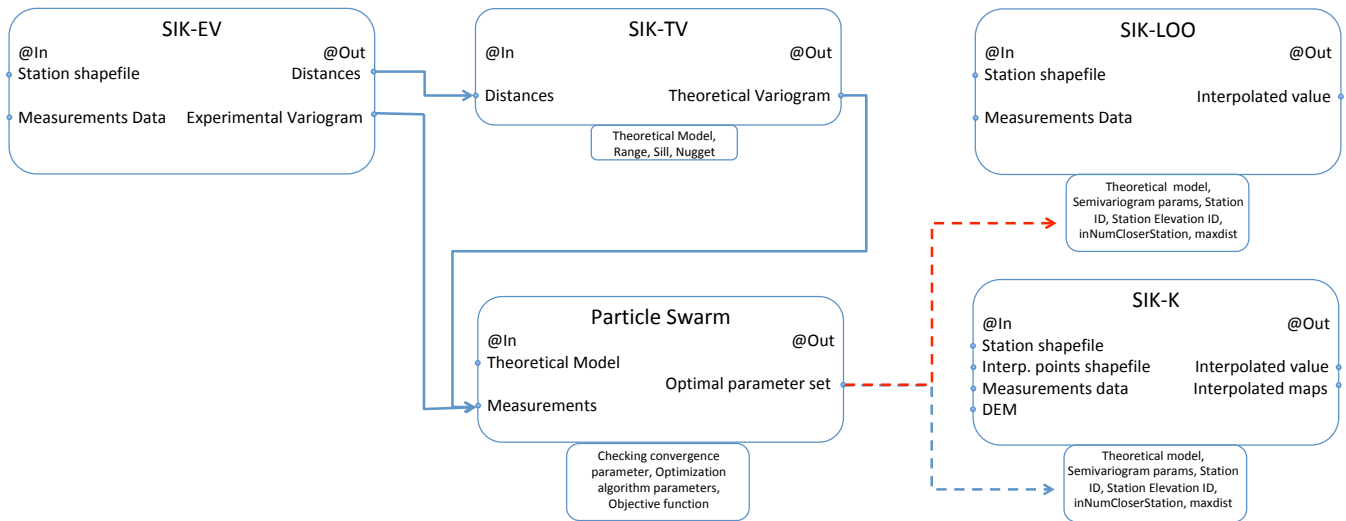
SIK-EV
@In
@Out
Station shapefile
Distances
Measurements Data
Experimental Variogram

SIK-TV
@In
@Out
Distances
Theoretical Variogram
Theoretical Model, Range, Sill, Nugget

SIK-LOO
@In
@Out
Station shapefile
Interpolated value
Measurements Data
Theoretical model, Semivariogram params, Station ID, Station Elevation ID, inNumCloserStation, maxdist

Particle Swarm
@In
@Out
Theoretical Model
Optimal parameter set
Measurements
Checking convergence parameter, Optimization algorithm parameters, Objective function

SIK-K
@In
@Out
Station shapefile
Interp. points shapefile
Interpolated value
Measurements data
Interpolated maps
DEM
Theoretical model, Semivariogram params, Station ID, Station Elevation ID, inNumCloserStation, maxdist